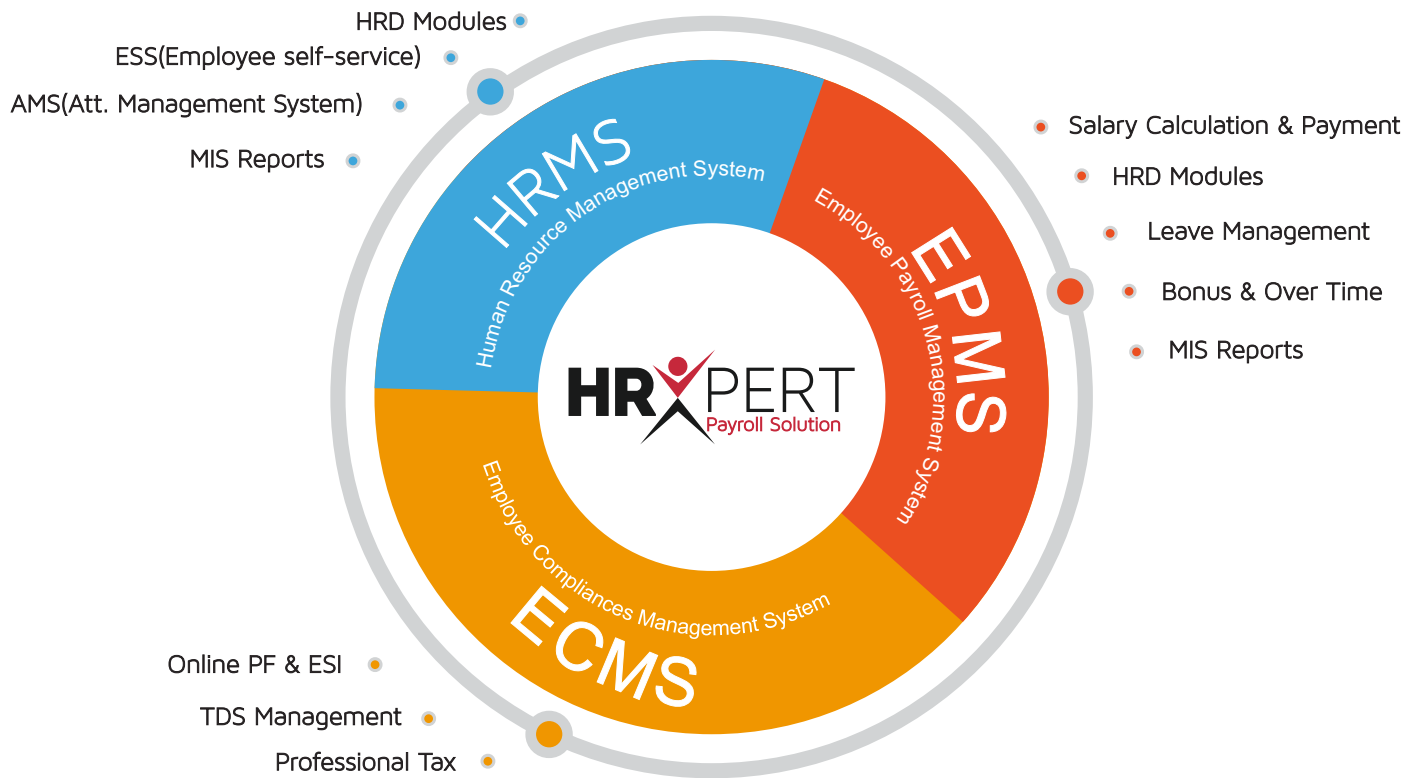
HRD Modules
ESS(Employee self-service)
AMS(Att. Management System)
MIS Reports

HRMS
Human Resource Management System

Salary Calculation & Payment
HRD Modules
Leave Management
Bonus & Over Time
MIS Reports

EPMS
Employee Payroll Management System

HRXPERT
Payroll Solution

Employee Compliances Management System
ECMS

Online PF & ESI
TDS Management
Professional Tax